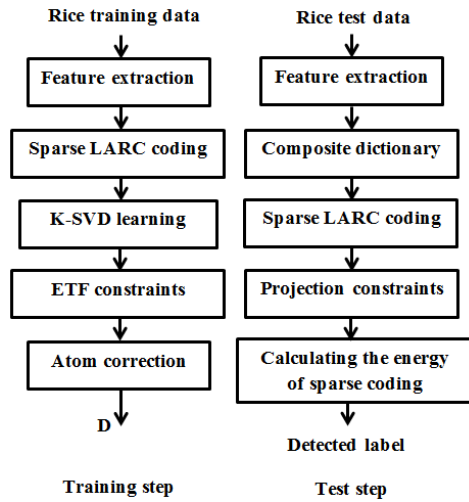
Rice training data

Feature extraction

Sparse LARC coding

K-SVD learning

ETF constraints

Atom correction

D

Training step

Rice test data

Feature extraction

Composite dictionary

Sparse LARC coding

Projection constraints

Calculating the energy of sparse coding

Detected label

Test step